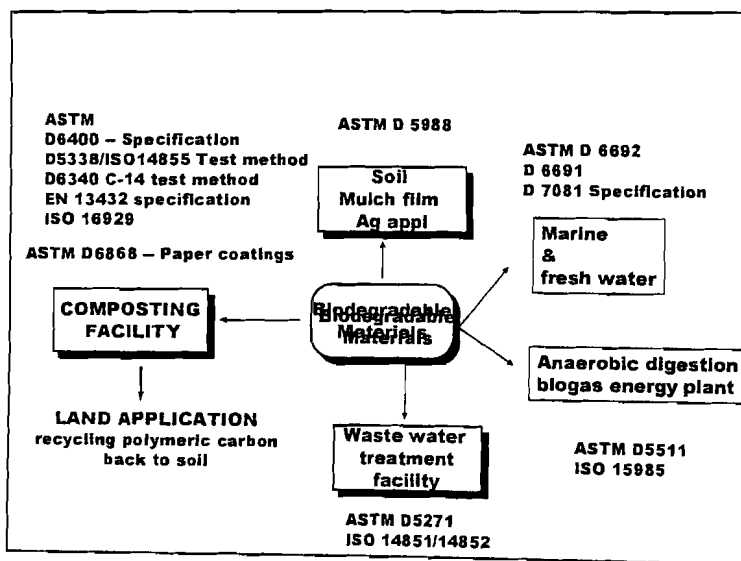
ASTM
D6400 – Specification
D5338/ISO14855 Test method
D6340 C-14 test method
EN 13432 specification
ISO 16929

ASTM D 5988

ASTM D 6692
D 6691
D 7081 Specification

ASTM D6868 – Paper coatings

Soil
Mulch film
Ag appl

Marine
&
fresh water

COMPOSTING
FACILITY

Biodegradable
Materials

Anaerobic digestion
blogas energy plant

LAND APPLICATION
recycling polymeric carbon
back to soil

Waste water
treatment
facility

ASTM D5511
ISO 15985

ASTM D5271
ISO 14851/14852